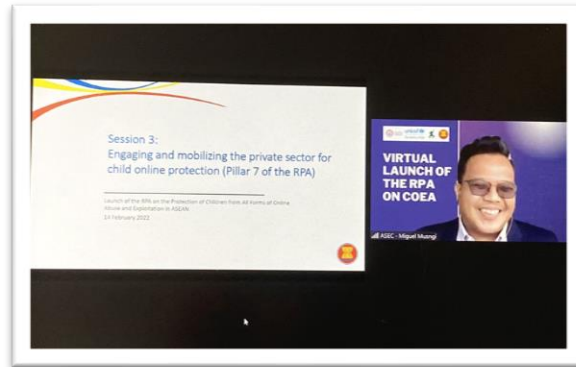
Session 3:
Engaging and mobilizing the private sector for child online protection (Pillar 7 of the RPA)

Launch of the RPA on the Protection of Children from all forms of Online Abuse and Exploitation in ASEAN
24 February 2022

unicef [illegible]

VIRTUAL LAUNCH OF THE RPA ON COEA

ASEC - Miguel Musngi